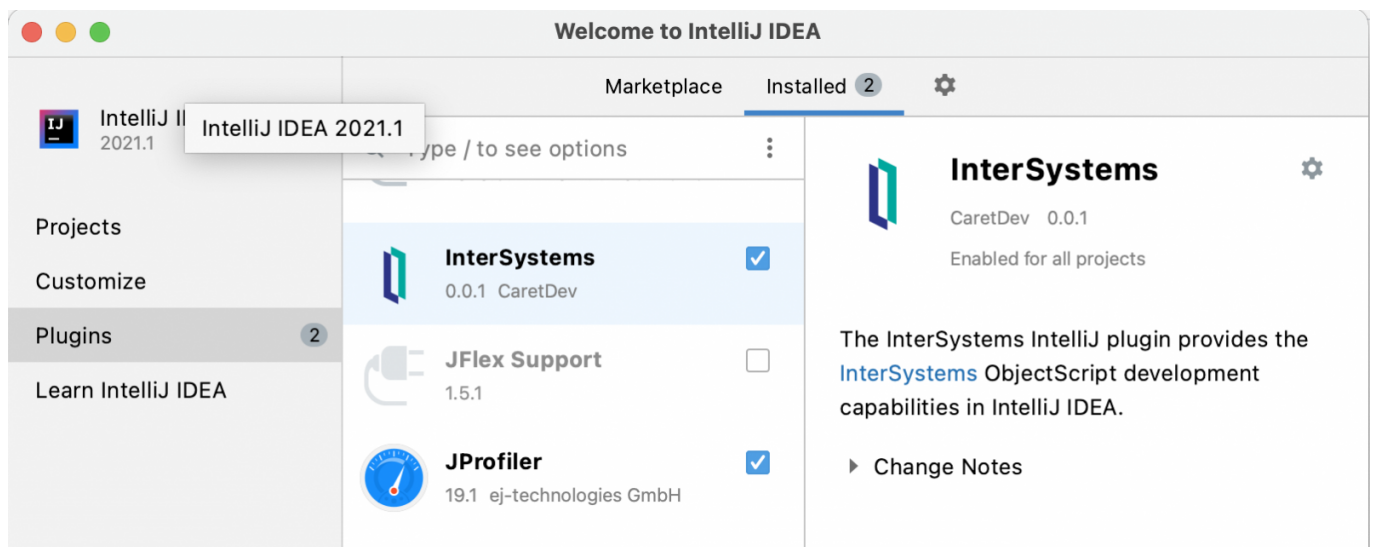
Welcome to IntelliJ IDEA

IntelliJ I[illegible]
2021.1

IntelliJ IDEA 2021.1

Projects
Customize
Plugins 2
Learn IntelliJ IDEA

Marketplace
Installed 2

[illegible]ype / to see options

InterSystems
0.0.1 CaretDev

JFlex Support
1.5.1

JProfiler
19.1 ej-technologies GmbH

InterSystems
CaretDev 0.0.1
Enabled for all projects

The InterSystems IntelliJ plugin provides the InterSystems ObjectScript development capabilities in IntelliJ IDEA.

Change Notes